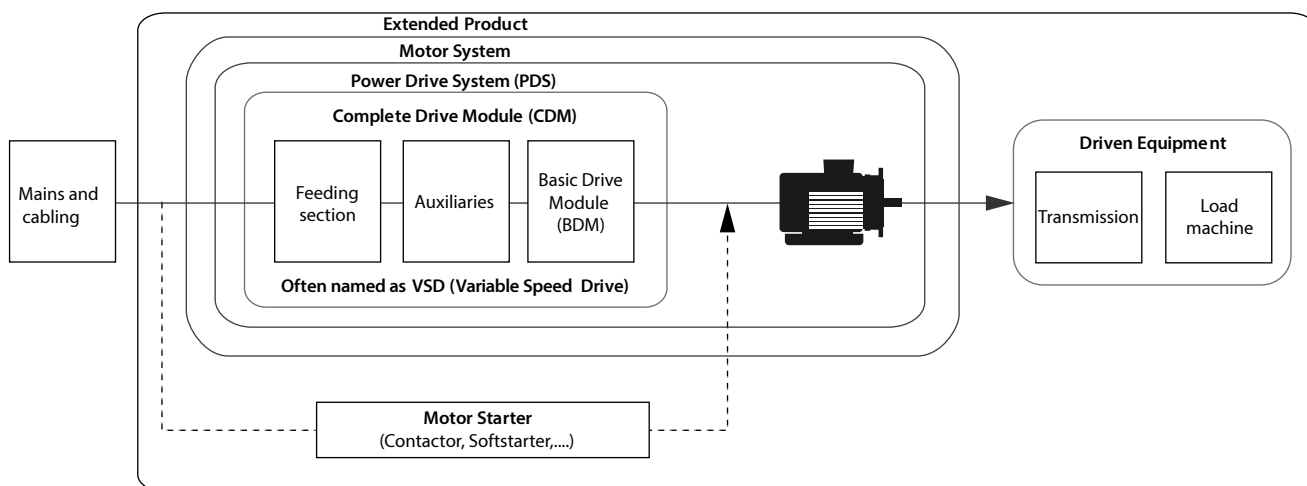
Extended Product

Motor System

Power Drive System (PDS)

Complete Drive Module (CDM)

Mains and cabling

Feeding section

Auxiliaries

Basic Drive Module (BDM)

Often named as VSD (Variable Speed Drive)

Driven Equipment

Transmission

Load machine

Motor Starter
(Contactor, Softstarter,....)